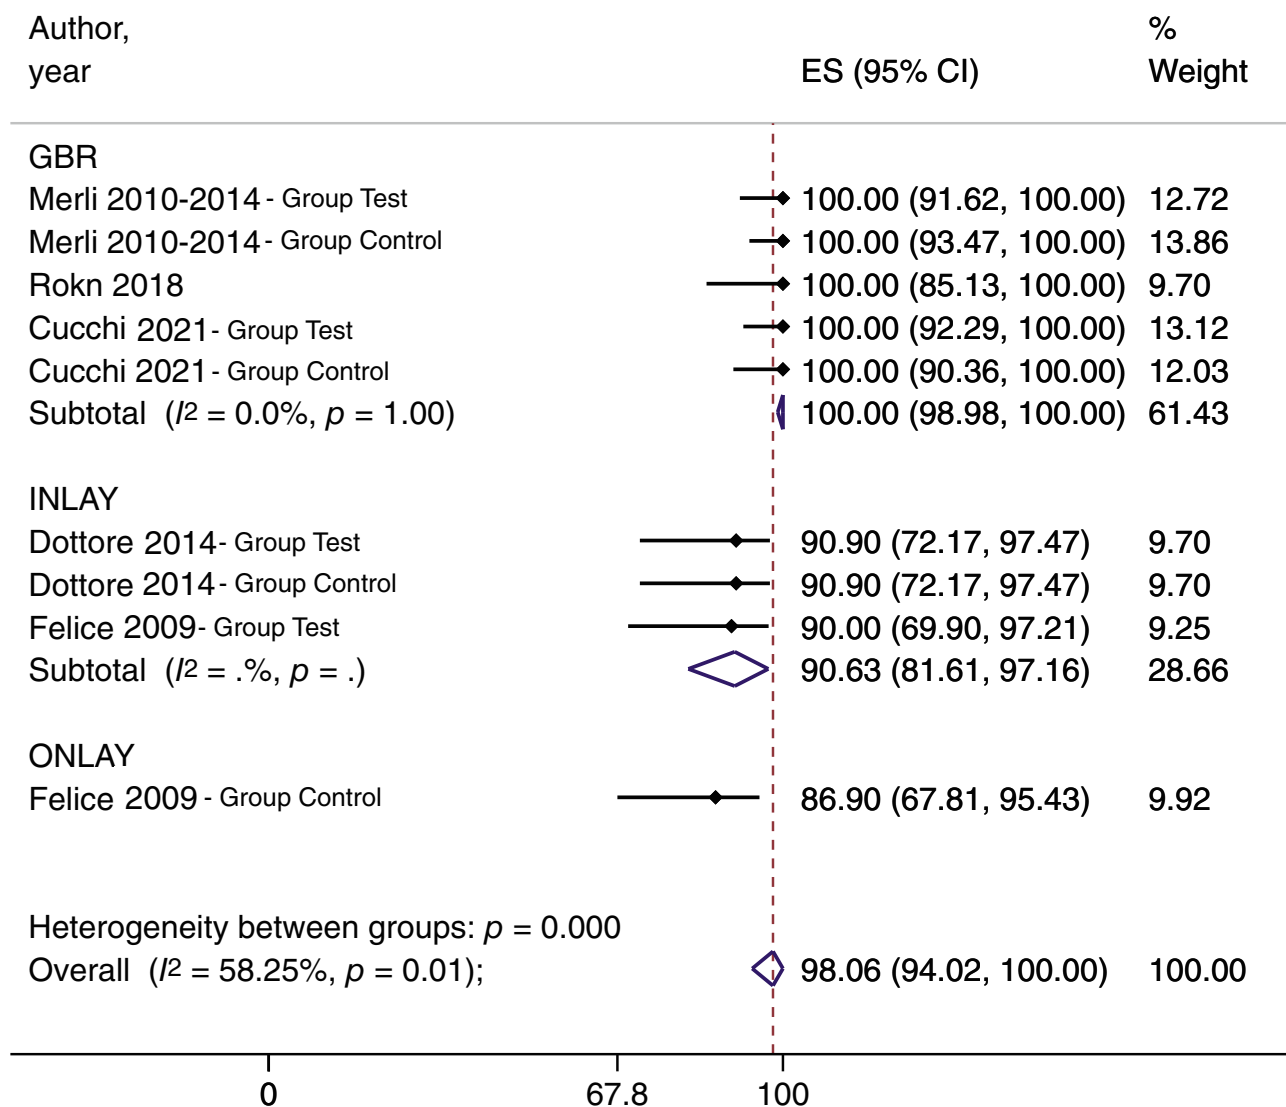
| Author, year | ES (95% CI) | % Weight |
|---|---|---|
| GBR | | |
| Merli 2010-2014 - Group Test | 100.00 (91.62, 100.00) | 12.72 |
| Merli 2010-2014 - Group Control | 100.00 (93.47, 100.00) | 13.86 |
| Rokn 2018 | 100.00 (85.13, 100.00) | 9.70 |
| Cucchi 2021 - Group Test | 100.00 (92.29, 100.00) | 13.12 |
| Cucchi 2021 - Group Control | 100.00 (90.36, 100.00) | 12.03 |
| Subtotal ($I^2$ = 0.0%, $p$ = 1.00) | 100.00 (98.98, 100.00) | 61.43 |
| INLAY | | |
| Dottore 2014- Group Test | 90.90 (72.17, 97.47) | 9.70 |
| Dottore 2014- Group Control | 90.90 (72.17, 97.47) | 9.70 |
| Felice 2009- Group Test | 90.00 (69.90, 97.21) | 9.25 |
| Subtotal ($I^2$ = .%, $p$ = .) | 90.63 (81.61, 97.16) | 28.66 |
| ONLAY | | |
| Felice 2009 - Group Control | 86.90 (67.81, 95.43) | 9.92 |
| Heterogeneity between groups: $p$ = 0.000 | | |
| Overall ($I^2$ = 58.25%, $p$ = 0.01); | 98.06 (94.02, 100.00) | 100.00 |

0 67.8 100